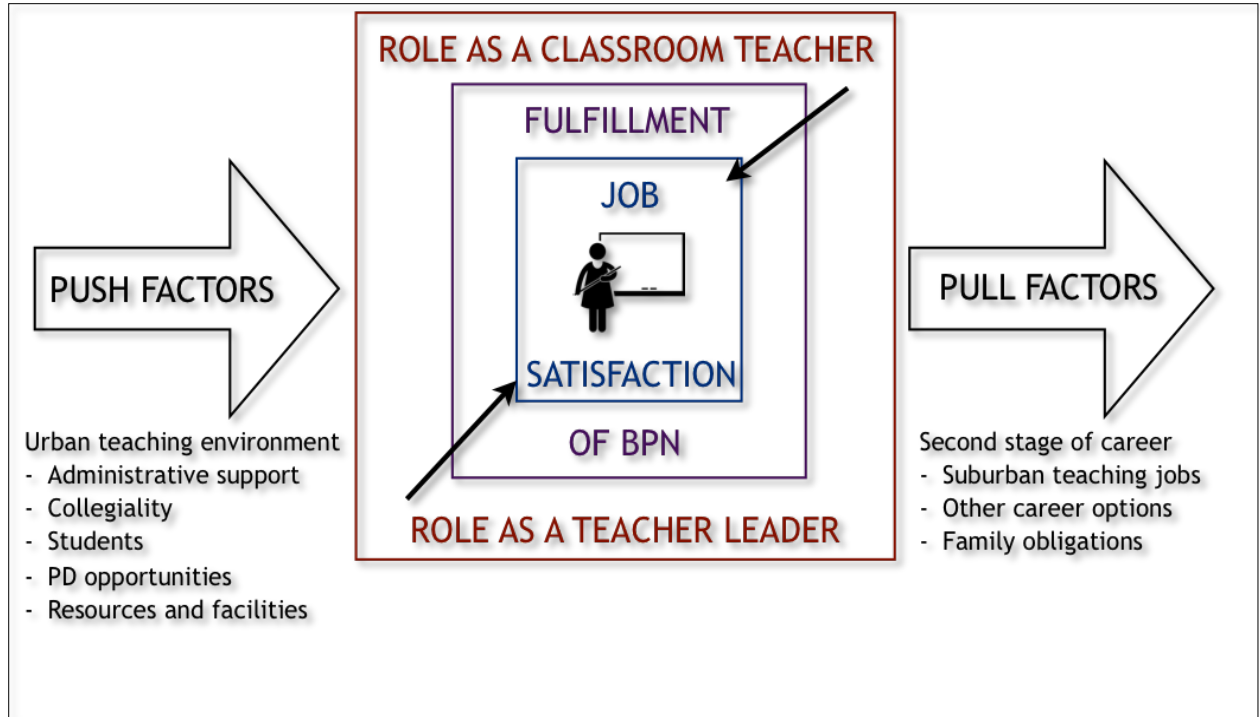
ROLE AS A CLASSROOM TEACHER

FULFILLMENT

JOB

SATISFACTION

OF BPN

ROLE AS A TEACHER LEADER

PUSH FACTORS

Urban teaching environment
- Administrative support
- Collegiality
- Students
- PD opportunities
- Resources and facilities

PULL FACTORS

Second stage of career
- Suburban teaching jobs
- Other career options
- Family obligations